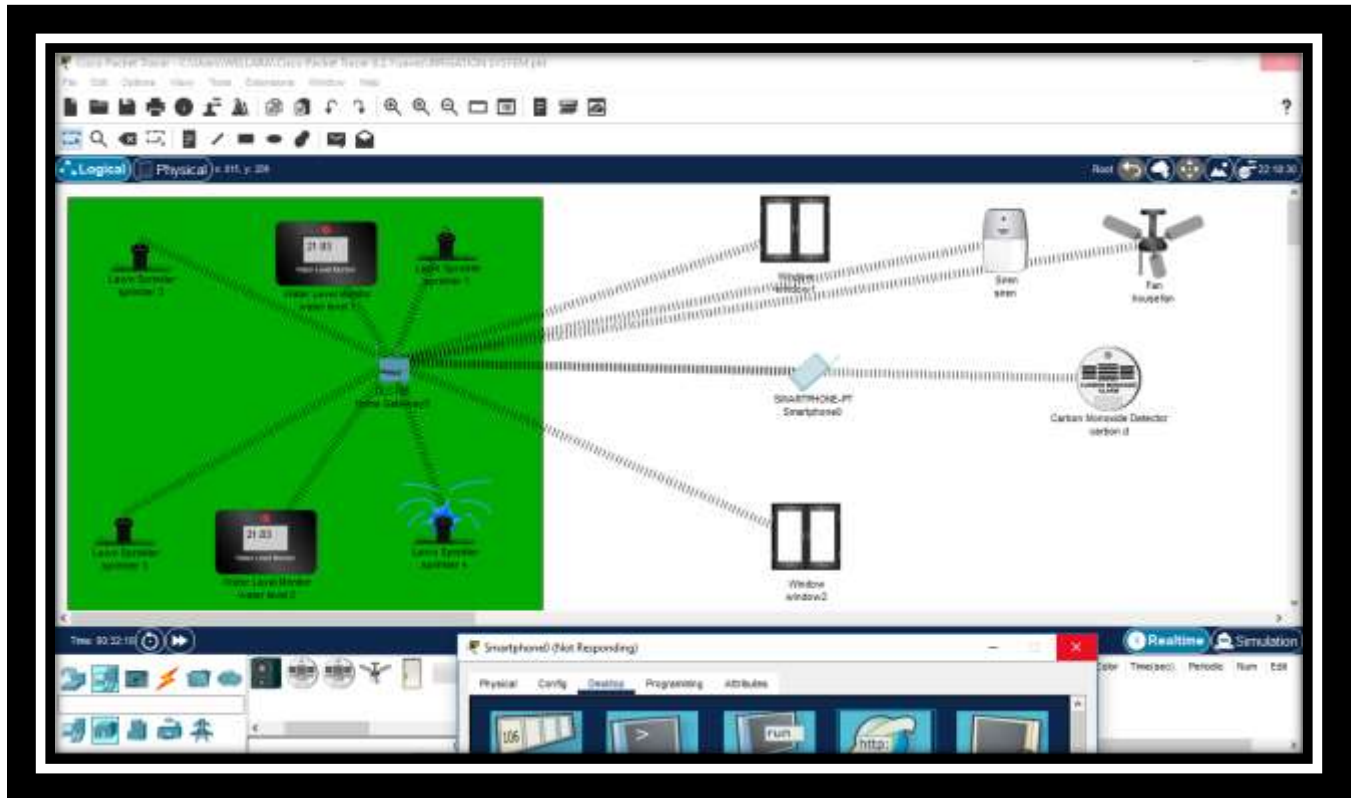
Cisco Packet Tracer - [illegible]
File Edit Options View Tools Extensions Window Help
Logical Physical x: 811, y: 208
Root 22:18:30
21:03
Water Level Monitor
water level 1
Lawn Sprinkler
sprinkler 2
Lawn Sprinkler
sprinkler 1
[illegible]
Home Gateway0
Lawn Sprinkler
sprinkler 3
21:03
Water Level Monitor
water level 2
Lawn Sprinkler
sprinkler 4
Window
window1
Siren
siren
Fan
housefan
SMARTPHONE-PT
Smartphone0
Carbon Monoxide Detector
carbon d
Window
window2
Time: 00:32:10
Realtime Simulation
Smartphone0 (Not Responding)
Physical Config Desktop Programming Attributes
106
run
http:
Color Time(sec) Periodic Num Edit